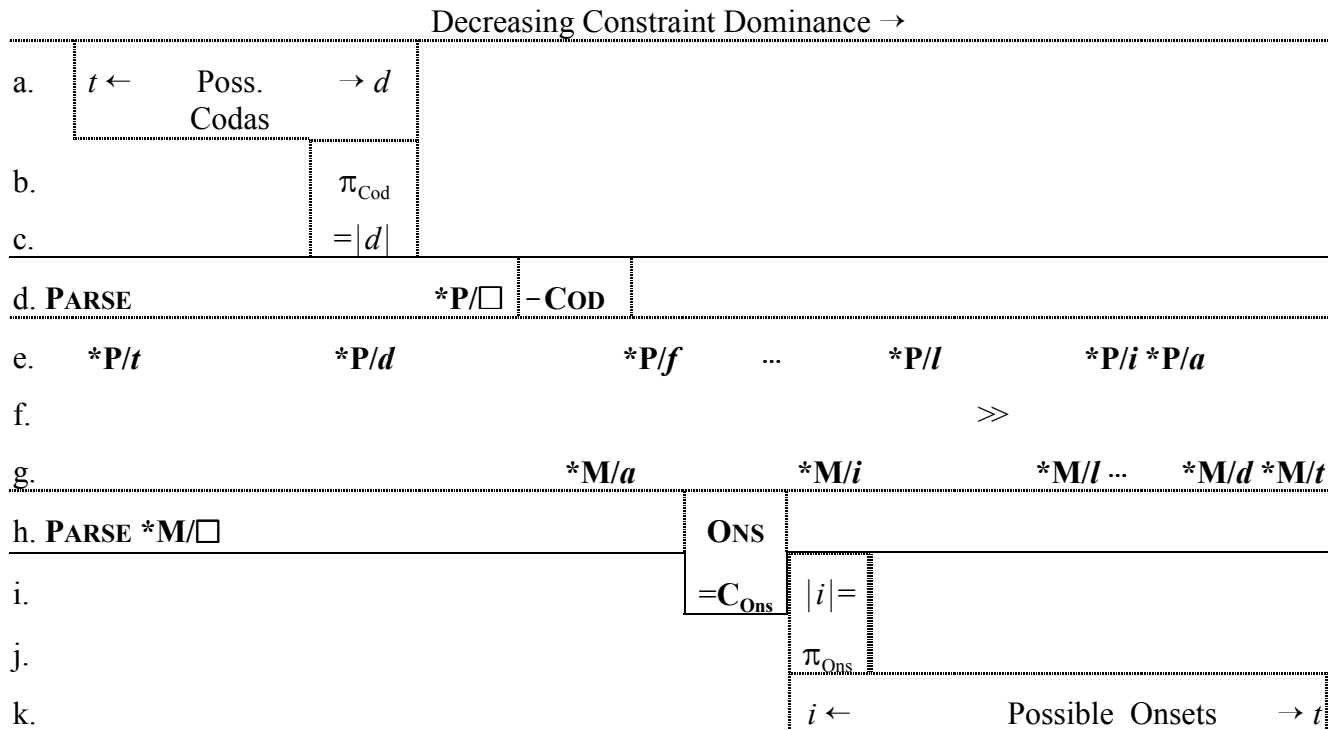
Decreasing Constraint Dominance →

a. $t$ ← Poss. Codas → $d$

b. $\pi_{Cod}$

c. $=|d|$

d. PARSE *P/□ −COD

e. *P/$t$ *P/$d$ *P/$f$ ... *P/$l$ *P/$i$ *P/$a$

f. ≫

g. *M/$a$ *M/$i$ *M/$l$ ... *M/$d$ *M/$t$

h. PARSE *M/□ ONS

i. $=C_{Ons}$ $|i|=$

j. $\pi_{Ons}$

k. $i$ ← Possible Onsets → $t$